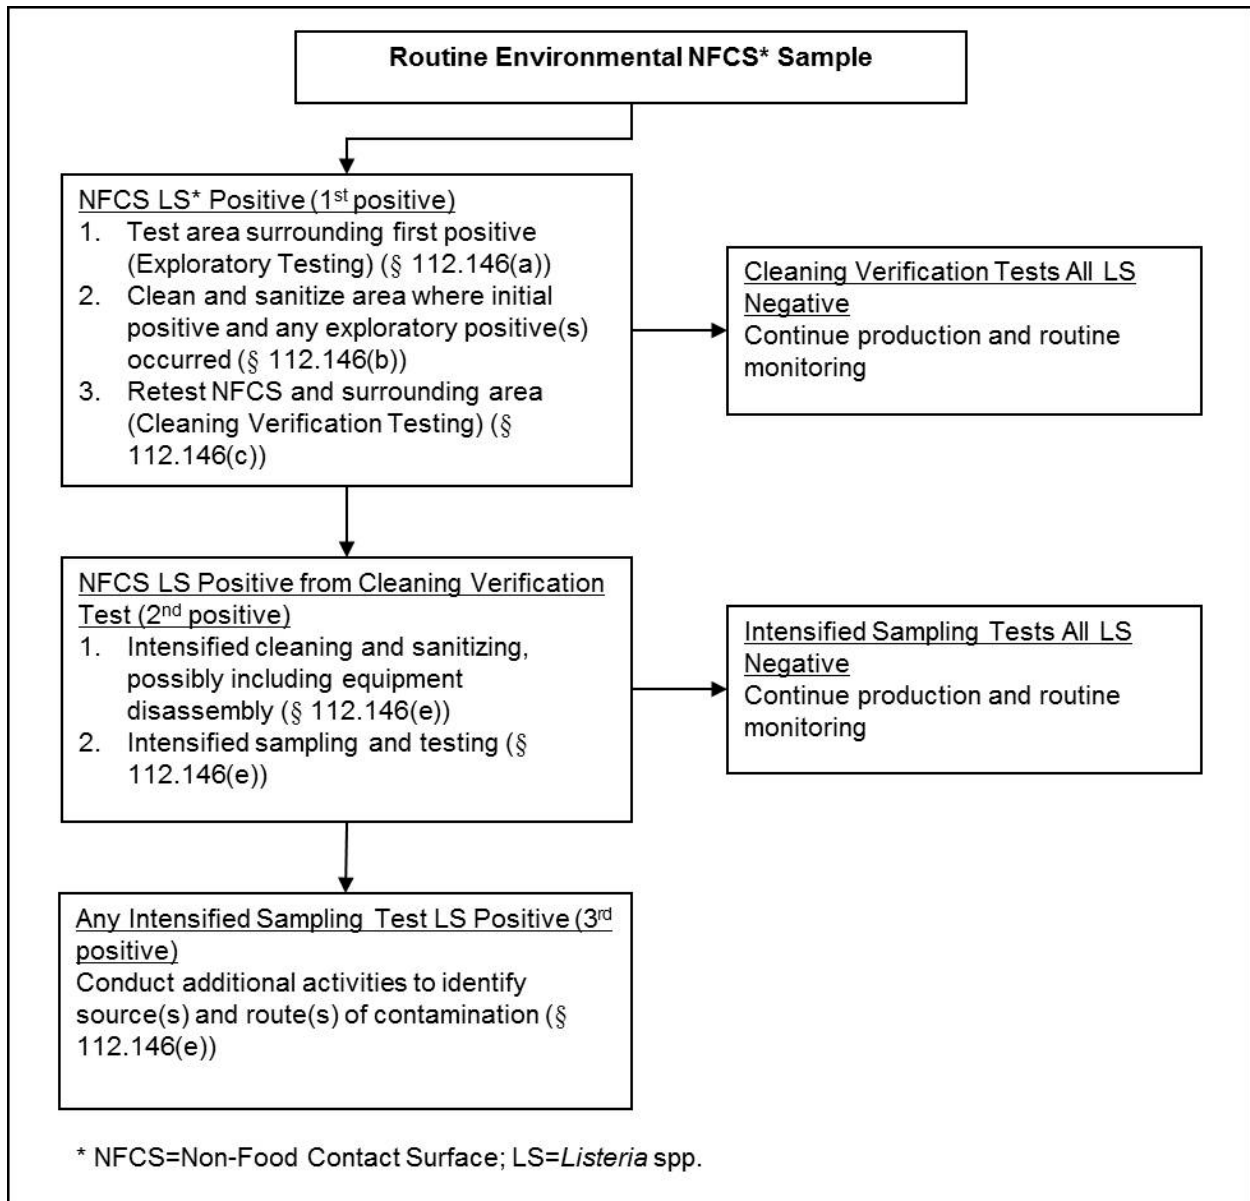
Routine Environmental NFCS* Sample

NFCS LS* Positive (1$^{st}$ positive)
1. Test area surrounding first positive (Exploratory Testing) (§ 112.146(a))
2. Clean and sanitize area where initial positive and any exploratory positive(s) occurred (§ 112.146(b))
3. Retest NFCS and surrounding area (Cleaning Verification Testing) (§ 112.146(c))

Cleaning Verification Tests All LS Negative
Continue production and routine monitoring

NFCS LS Positive from Cleaning Verification Test (2$^{nd}$ positive)
1. Intensified cleaning and sanitizing, possibly including equipment disassembly (§ 112.146(e))
2. Intensified sampling and testing (§ 112.146(e))

Intensified Sampling Tests All LS Negative
Continue production and routine monitoring

Any Intensified Sampling Test LS Positive (3$^{rd}$ positive)
Conduct additional activities to identify source(s) and route(s) of contamination (§ 112.146(e))

* NFCS=Non-Food Contact Surface; LS=Listeria spp.